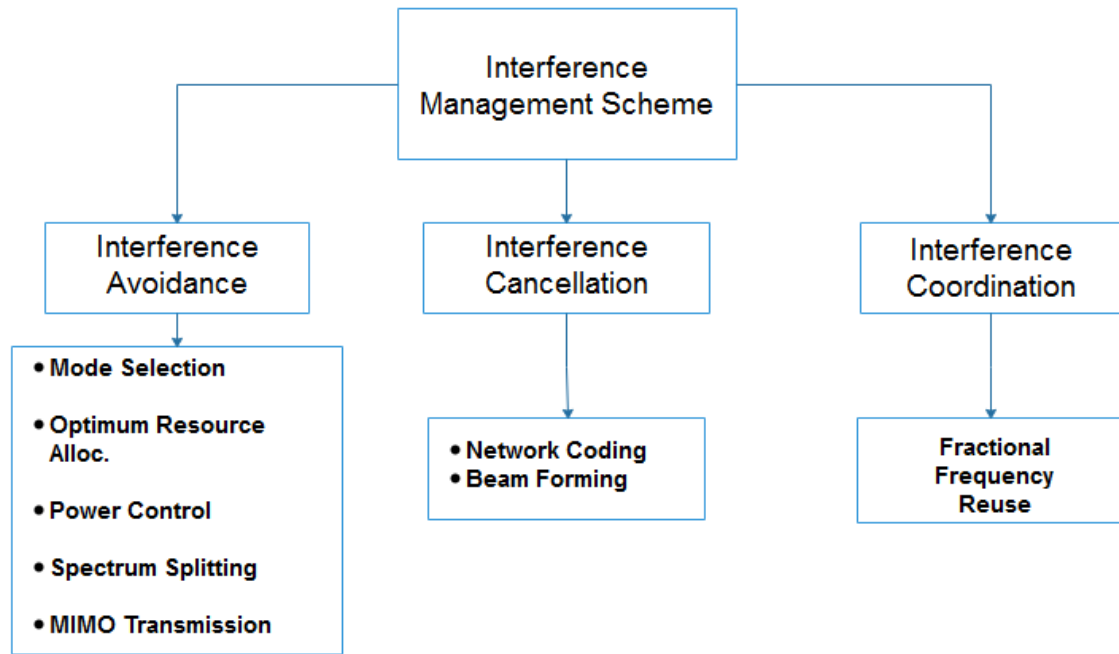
Interference Management Scheme

Interference Avoidance

• Mode Selection
• Optimum Resource Alloc.
• Power Control
• Spectrum Splitting
• MIMO Transmission

Interference Cancellation

• Network Coding
• Beam Forming

Interference Coordination

Fractional Frequency Reuse